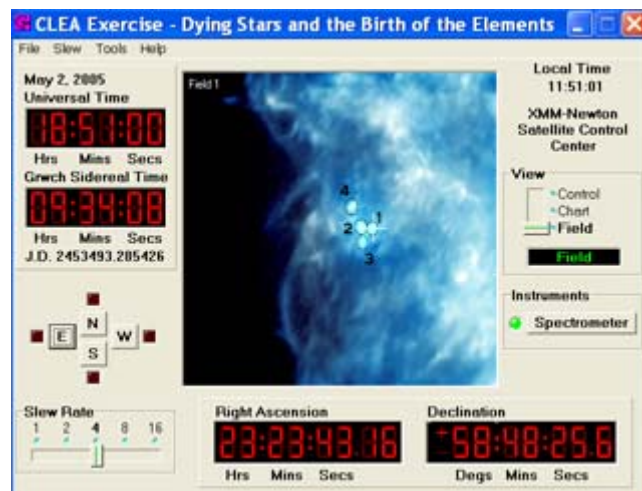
CLEA Exercise - Dying Stars and the Birth of the Elements

File Slew Tools Help

May 2, 2005
Universal Time
18:51:00
Hrs Mins Secs
Grwch Sidereal Time
09:34:08
Hrs Mins Secs
J.D. 2453493.285426

Field 1

4
2
1
3

Local Time
11:51:01

XMM-Newton Satellite Control Center

View
Control
Chart
Field
Field

Instruments
Spectrometer

N
E
W
S

Slew Rate
1 2 4 8 16

Right Ascension
23:23:43.16
Hrs Mins Secs

Declination
+58:48:25.6
Degs Mins Secs